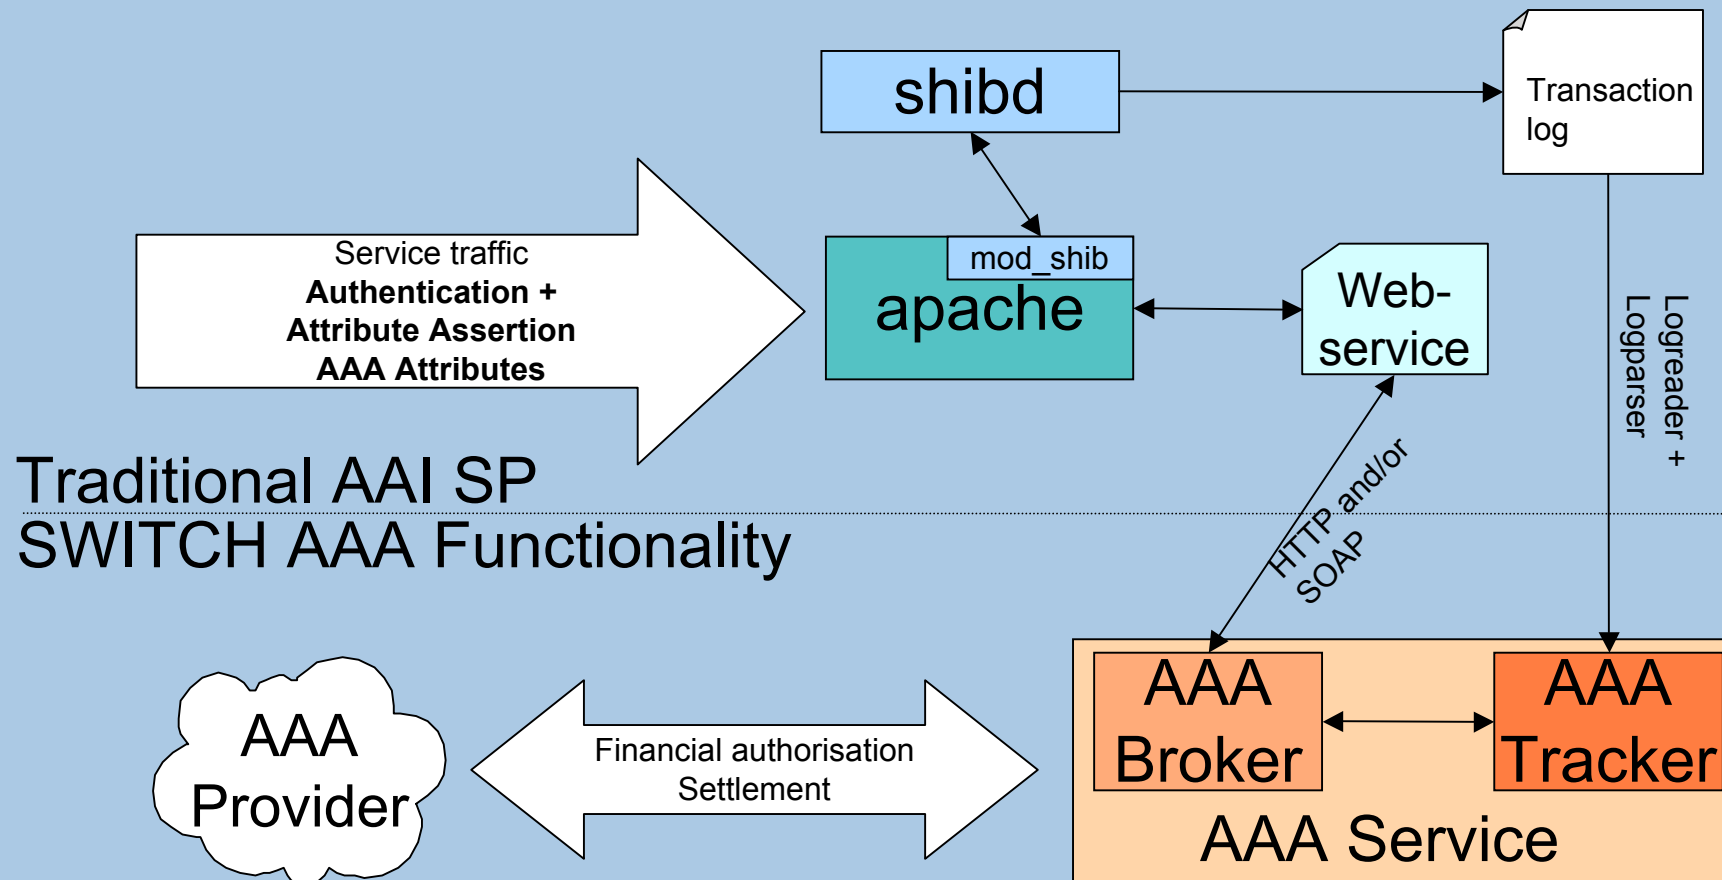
shibd

Transaction log

Service traffic
**Authentication +**
**Attribute Assertion**
**AAA Attributes**

mod_shib
apache

Web-service

Logreader +
Logparser

Traditional AAI SP
SWITCH AAA Functionality

HTTP and/or
SOAP

AAA Provider

Financial authorisation
Settlement

AAA Broker

AAA Tracker

AAA Service